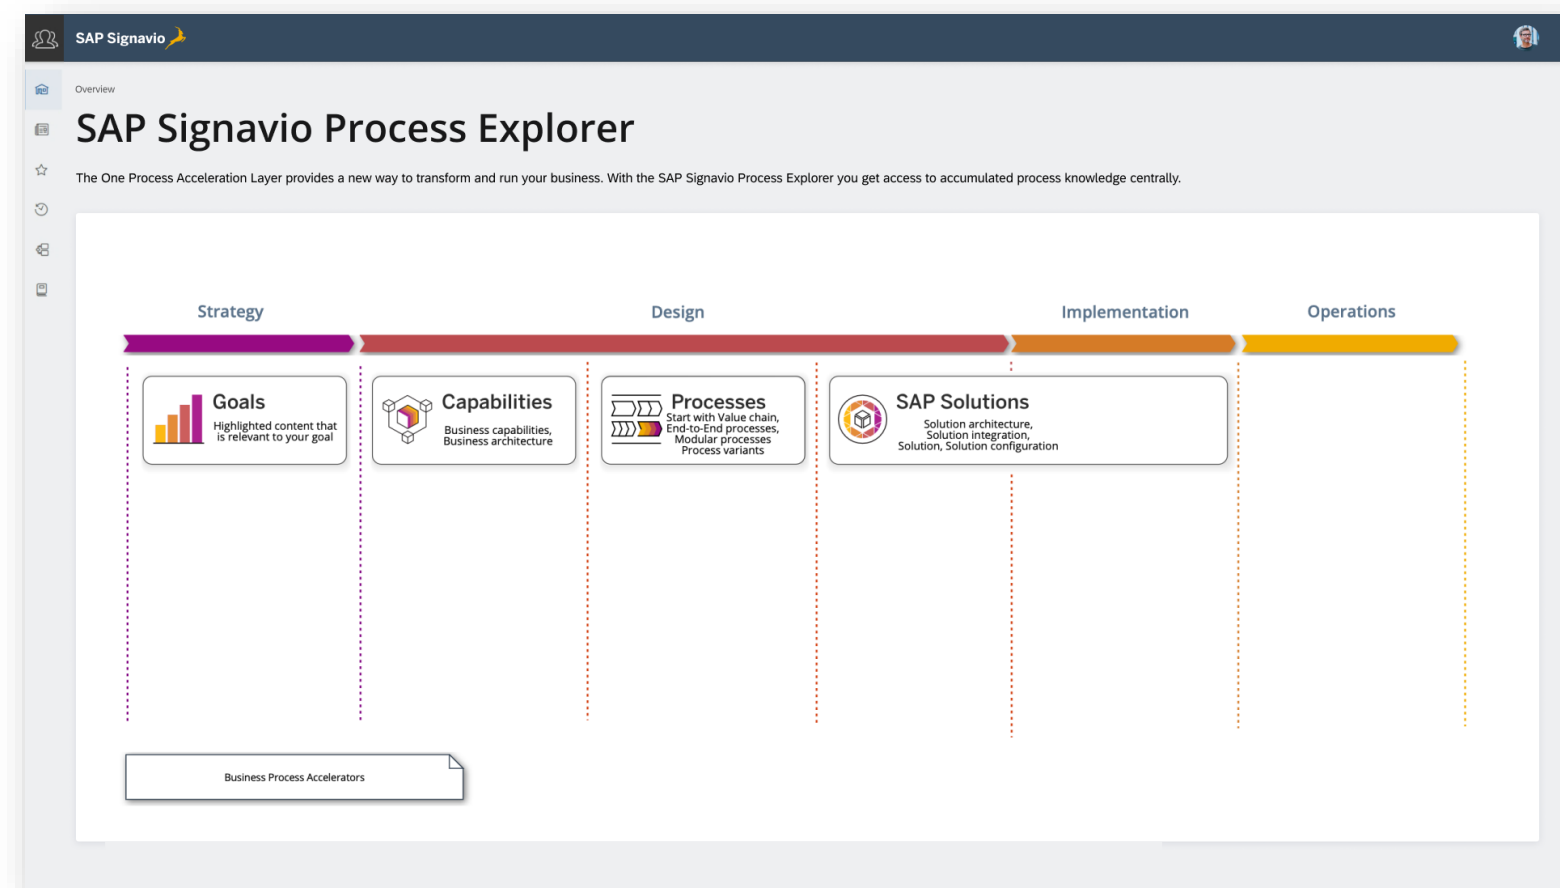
SAP Signavio

Overview

SAP Signavio Process Explorer

The One Process Acceleration Layer provides a new way to transform and run your business. With the SAP Signavio Process Explorer you get access to accumulated process knowledge centrally.

Strategy

Design

Implementation

Operations

Goals
Highlighted content that is relevant to your goal

Capabilities
Business capabilities, Business architecture

Processes
Start with Value chain, End-to-End processes, Modular processes Process variants

SAP Solutions
Solution architecture, Solution integration, Solution, Solution configuration

Business Process Accelerators